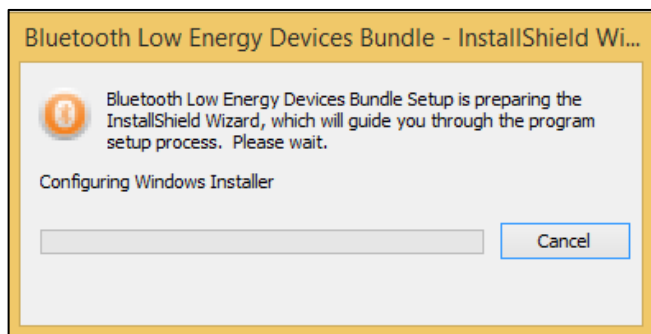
Bluetooth Low Energy Devices Bundle - InstallShield Wi...

Bluetooth Low Energy Devices Bundle Setup is preparing the InstallShield Wizard, which will guide you through the program setup process. Please wait.

Configuring Windows Installer

Cancel